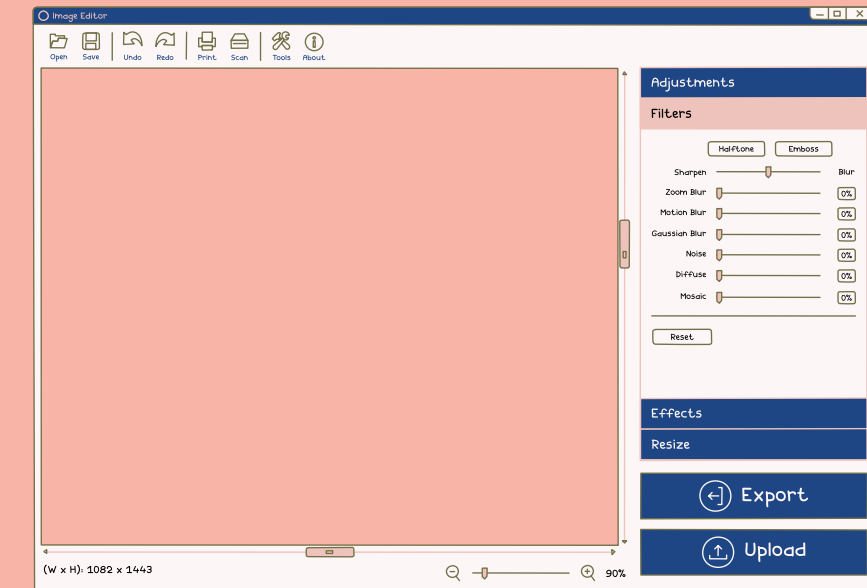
Image Editor

Open Save Undo Redo Print Scan Tools About

Adjustments

Filters

Halftone Emboss

Sharpen Blur

Zoom Blur 0%

Motion Blur 0%

Gaussian Blur 0%

Noise 0%

Diffuse 0%

Mosaic 0%

Reset

Effects

Resize

Export

Upload

(W x H): 1082 x 1443

90%